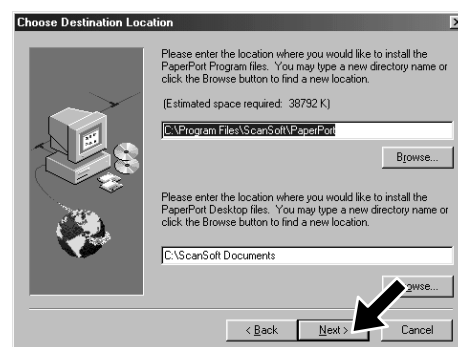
Choose Destination Location

Please enter the location where you would like to install the PaperPort Program files. You may type a new directory name or click the Browse button to find a new location.

(Estimated space required: 38792 K)

C:\Program Files\ScanSoft\PaperPort

Browse...

Please enter the location where you would like to install the PaperPort Desktop files. You may type a new directory name or click the Browse button to find a new location.

C:\ScanSoft Documents

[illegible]owse...

< Back

Next >

Cancel